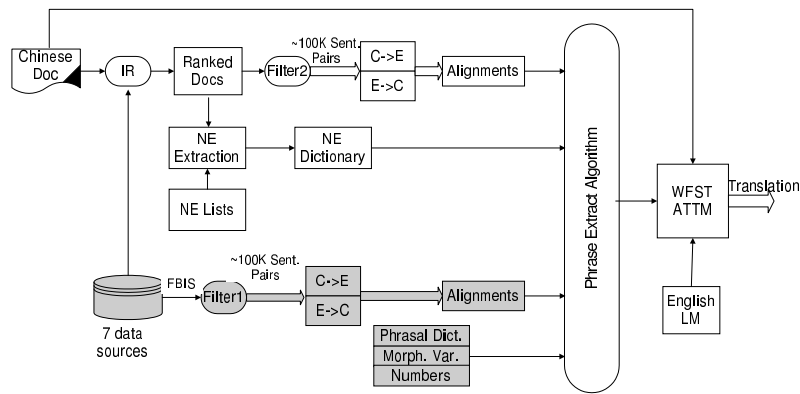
Chinese Doc

IR

Ranked Docs

Filter2

~100K Sent. Pairs

C->E

E->C

Alignments

NE Extraction

NE Dictionary

NE Lists

Phrase Extract Algorithm

WFST ATTM

Translation

FBIS

7 data sources

Filter1

~100K Sent. Pairs

C->E

E->C

Alignments

English LM

Phrasal Dict.

Morph. Var.

Numbers